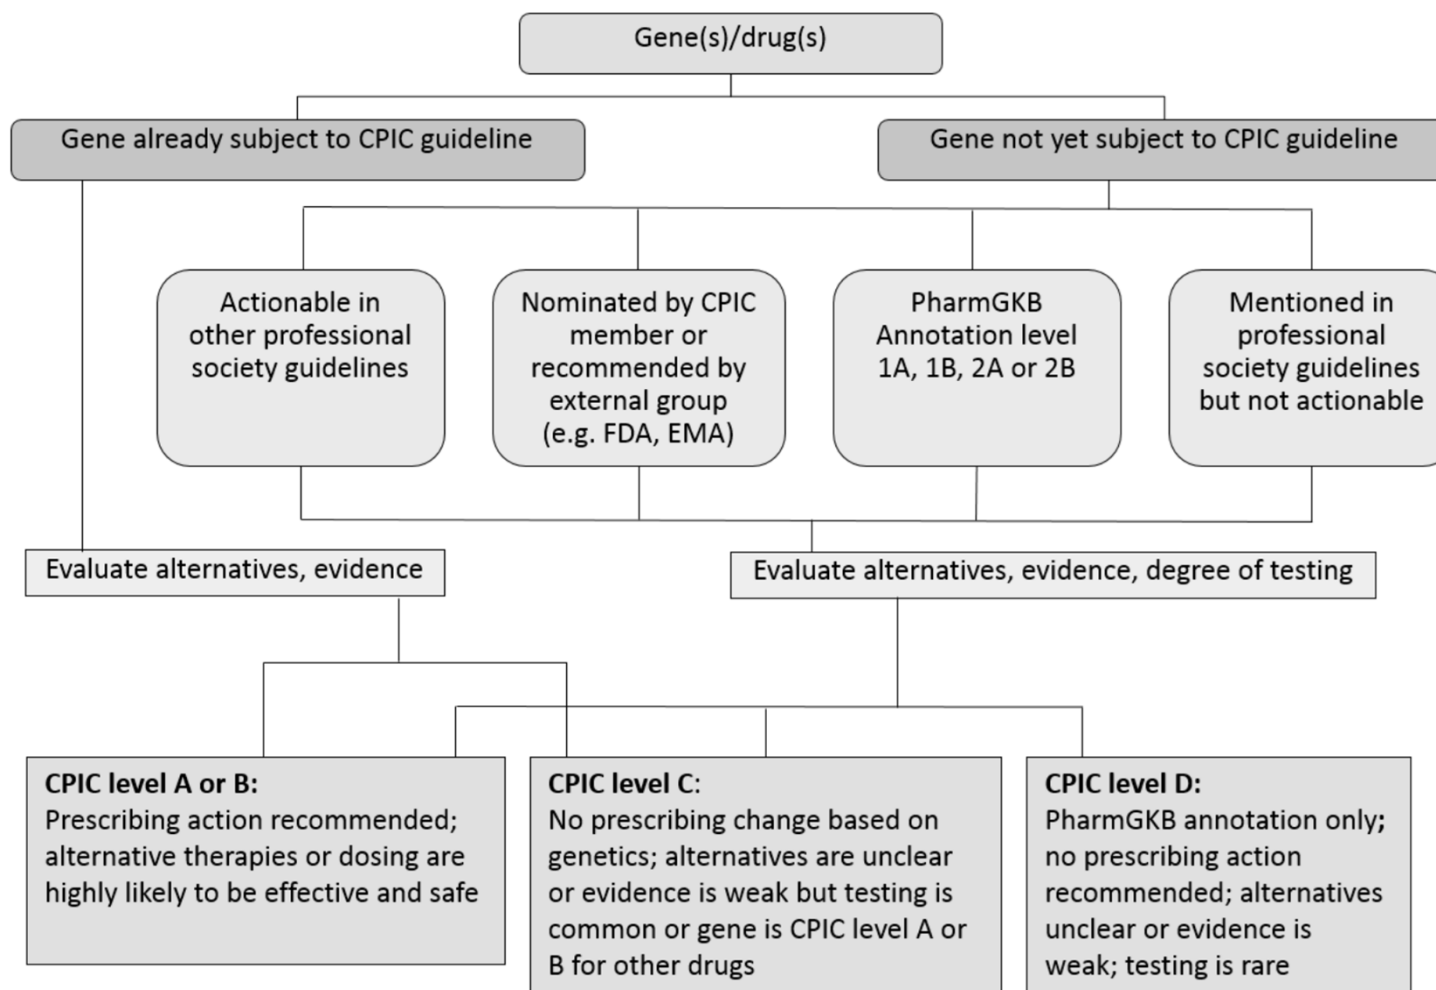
Gene(s)/drug(s)

Gene already subject to CPIC guideline

Gene not yet subject to CPIC guideline

Actionable in other professional society guidelines

Nominated by CPIC member or recommended by external group (e.g. FDA, EMA)

PharmGKB Annotation level 1A, 1B, 2A or 2B

Mentioned in professional society guidelines but not actionable

Evaluate alternatives, evidence

Evaluate alternatives, evidence, degree of testing

**CPIC level A or B:**
Prescribing action recommended; alternative therapies or dosing are highly likely to be effective and safe

**CPIC level C**:
No prescribing change based on genetics; alternatives are unclear or evidence is weak but testing is common or gene is CPIC level A or B for other drugs

**CPIC level D:**
PharmGKB annotation only**;** no prescribing action recommended; alternatives unclear or evidence is weak; testing is rare